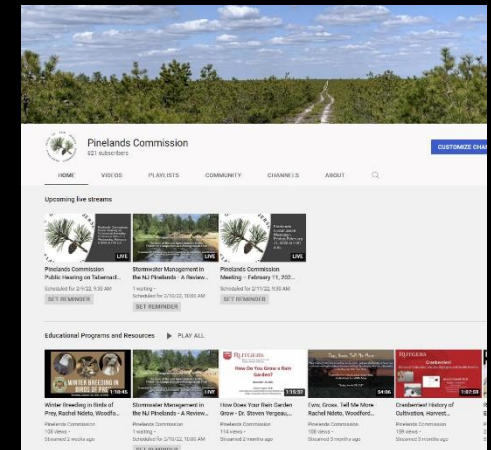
Pinelands Commission
821 subscribers

CUSTOMIZE CHA

HOME VIDEOS PLAYLISTS COMMUNITY CHANNELS ABOUT

Upcoming live streams

LIVE
Pinelands Commission Public Hearing on Tabernacl...
Scheduled for 2/9/22, 9:30 AM
SET REMINDER

LIVE
Stormwater Management in the NJ Pinelands - A Review...
1 waiting
Scheduled for 2/10/22, 10:00 AM
SET REMINDER

LIVE
Pinelands Commission Meeting - February 11, 202...
Scheduled for 2/11/22, 9:30 AM
SET REMINDER

Educational Programs and Resources PLAY ALL

WINTER BREEDING IN BIRDS OF PREY
1:10:45
Winter Breeding in Birds of Prey, Rachel Nidelo, Woodfo...
Pinelands Commission
106 views
Streamed 2 weeks ago

LIVE
Stormwater Management in the NJ Pinelands - A Review...
Pinelands Commission
1 waiting
Scheduled for 2/10/22, 10:00 AM

RUTGERS
How Do You Grow a Rain Garden?
1:16:31
How Does Your Rain Garden Grow - Dr. Steven Yergeau...
Pinelands Commission
114 views
Streamed 2 months ago

54:06
Ewe, Grow, Tell Me More
Ewe, Grow, Tell Me More Rachel Nidelo, Woodford...
Pinelands Commission
100 views
Streamed 3 months ago

RUTGERS
Cranberries!
1:02:59
Cranberries! History of Cultivation, Harvest...
Pinelands Commission
139 views
Streamed 3 months ago